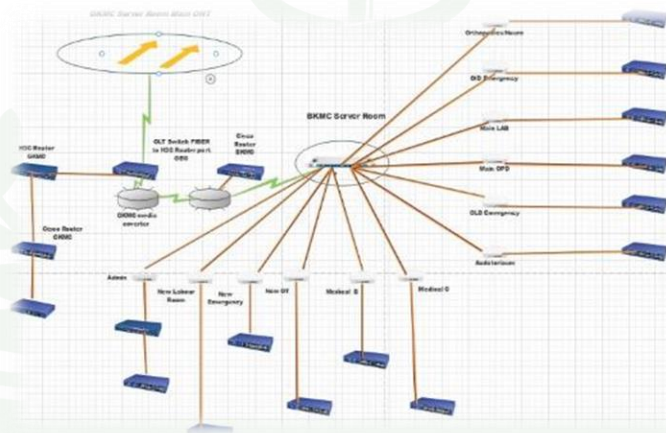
BKMC Server Room Main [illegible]

BKMC Server Room

Orthopedics Neuro

Old Emergency

Main LAB

Main OPD

OLD Emergency

Auditorium

HSO Router GX600

OLT Switch FIBER to HSO Router port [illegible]

Cisco Router GX600

GX600 media convertor

Cisco Router GX600

Admin

New Labour Room

New Emergency

New OT

Medical B

Medical C